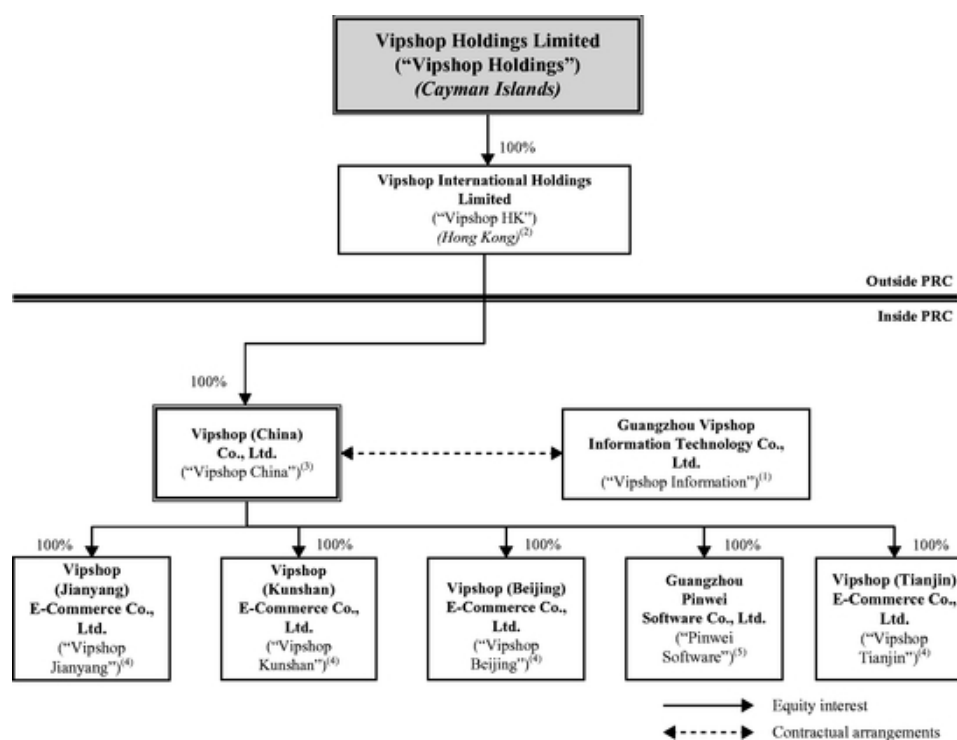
Vipshop Holdings Limited
("Vipshop Holdings")
(Cayman Islands)

100%

Vipshop International Holdings Limited
("Vipshop HK")
(Hong Kong)$^{(2)}$

Outside PRC

Inside PRC

100%

Vipshop (China) Co., Ltd.
("Vipshop China")$^{(3)}$

Guangzhou Vipshop Information Technology Co., Ltd.
("Vipshop Information")$^{(1)}$

100%

Vipshop (Jianyang) E-Commerce Co., Ltd.
("Vipshop Jianyang")$^{(4)}$

100%

Vipshop (Kunshan) E-Commerce Co., Ltd.
("Vipshop Kunshan")$^{(4)}$

100%

Vipshop (Beijing) E-Commerce Co., Ltd.
("Vipshop Beijing")$^{(4)}$

100%

Guangzhou Pinwei Software Co., Ltd.
("Pinwei Software")$^{(5)}$

100%

Vipshop (Tianjin) E-Commerce Co., Ltd.
("Vipshop Tianjin")$^{(4)}$

Equity interest

Contractual arrangements